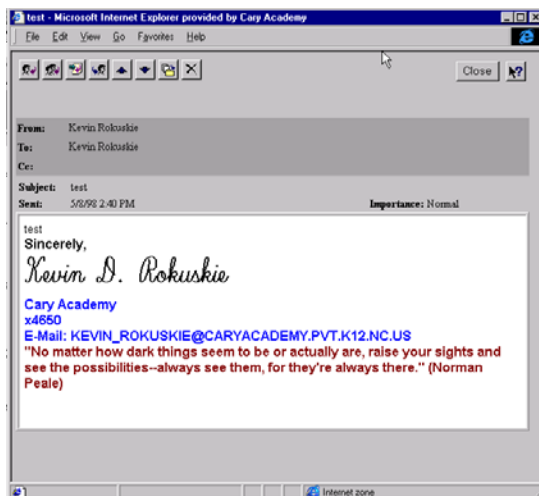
test - Microsoft Internet Explorer provided by Cary Academy

File Edit View Go Favorites Help

Close

From: Kevin Rokuskie
To: Kevin Rokuskie
Cc:
Subject: test
Sent: 5/8/98 2:40 PM
Importance: Normal

test
Sincerely,

Kevin D. Rokuskie

Cary Academy
x4650
E-Mail: KEVIN_ROKUSKIE@CARYACADEMY.PVT.K12.NC.US
"No matter how dark things seem to be or actually are, raise your sights and see the possibilities--always see them, for they're always there." (Norman Peale)

Internet zone